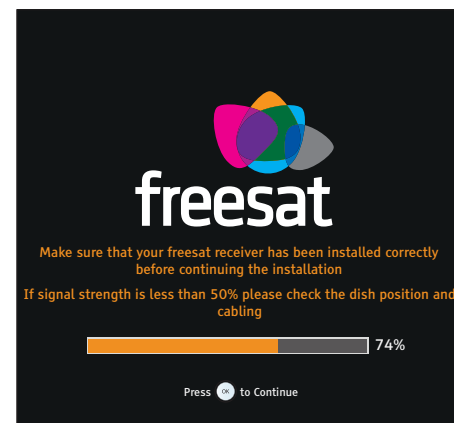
freesat

Make sure that your freesat receiver has been installed correctly before continuing the installation

If signal strength is less than 50% please check the dish position and cabling

74%

Press OK to Continue